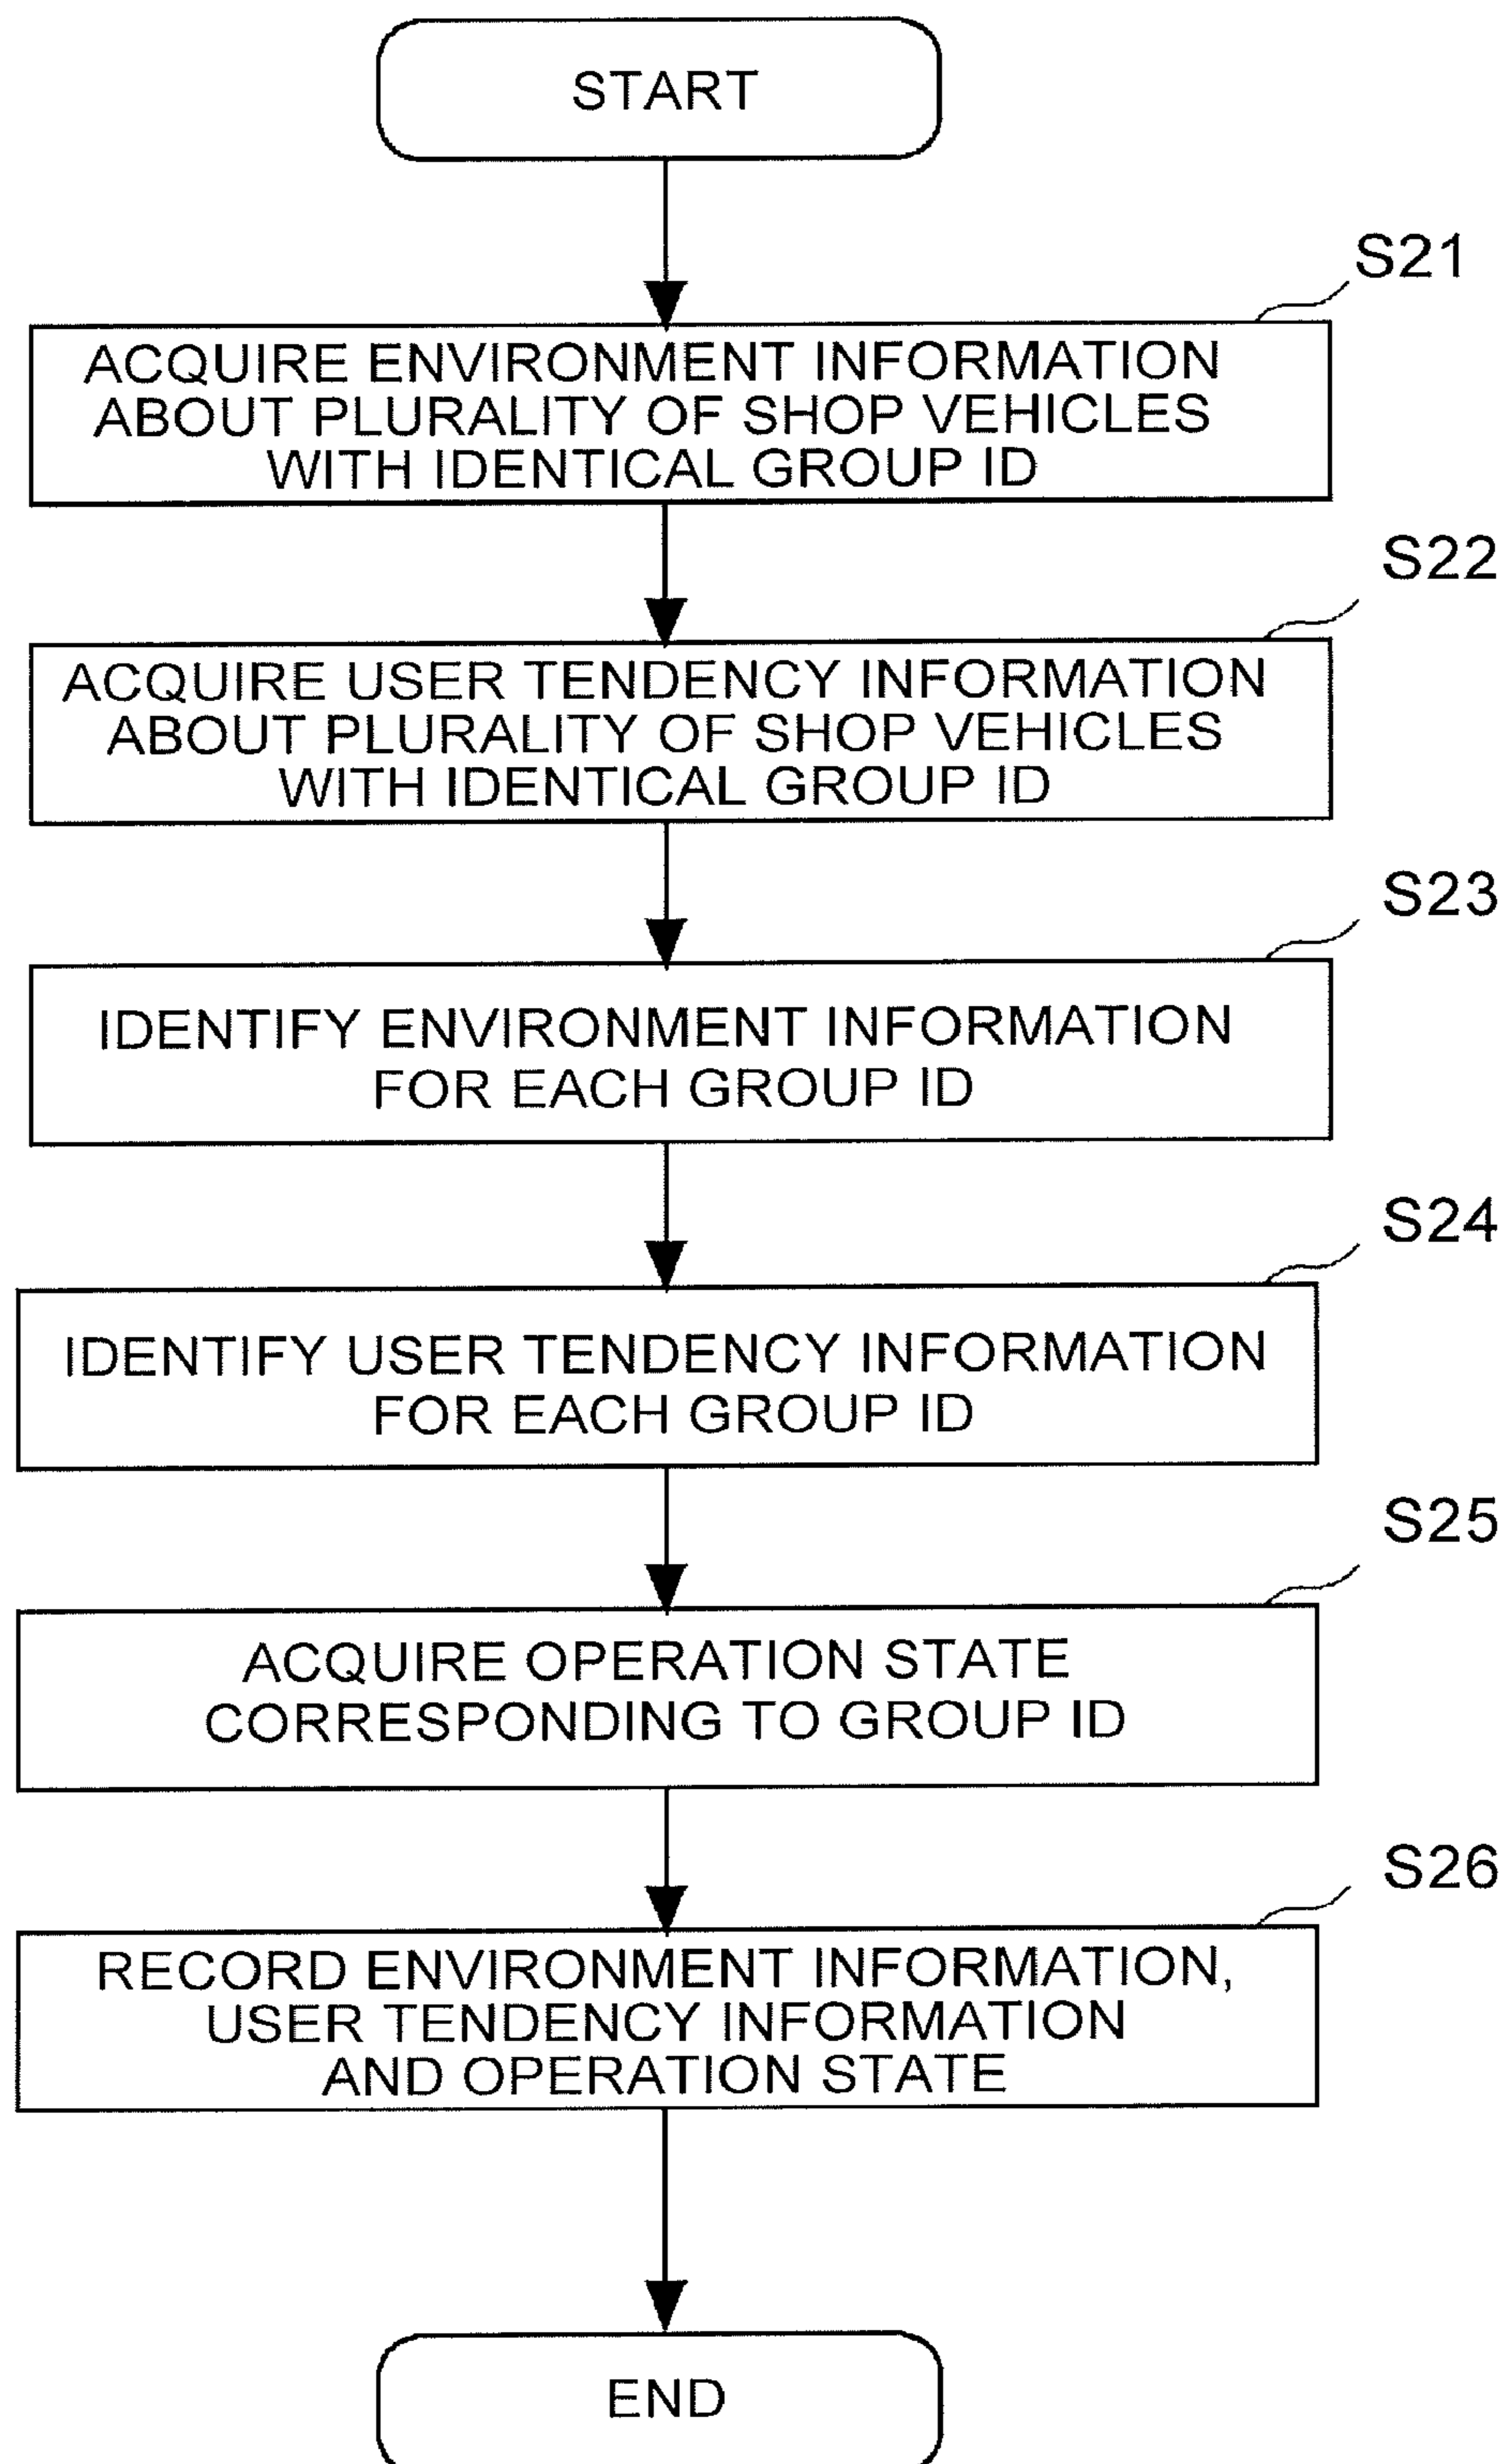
START

S21

ACQUIRE ENVIRONMENT INFORMATION ABOUT PLURALITY OF SHOP VEHICLES WITH IDENTICAL GROUP ID

S22

ACQUIRE USER TENDENCY INFORMATION ABOUT PLURALITY OF SHOP VEHICLES WITH IDENTICAL GROUP ID

S23

IDENTIFY ENVIRONMENT INFORMATION FOR EACH GROUP ID

S24

IDENTIFY USER TENDENCY INFORMATION FOR EACH GROUP ID

S25

ACQUIRE OPERATION STATE CORRESPONDING TO GROUP ID

S26

RECORD ENVIRONMENT INFORMATION, USER TENDENCY INFORMATION AND OPERATION STATE

END